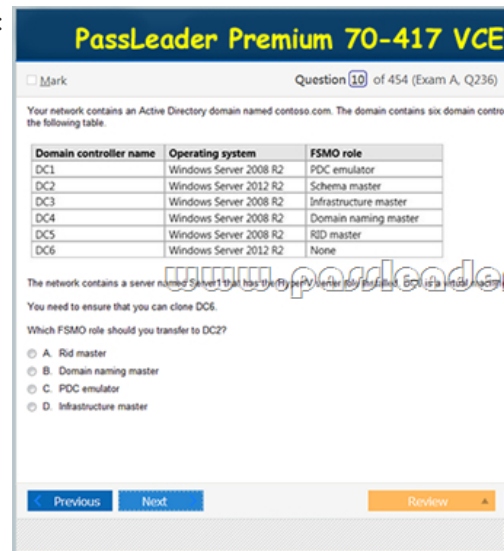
PassLeader Premium 70-417 VCE

Mark

Question 10 of 454 (Exam A, Q236)

Your network contains an Active Directory domain named contoso.com. The domain contains six domain contro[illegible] the following table.

| Domain controller name | Operating system | FSMO role |
|---|---|---|
| DC1 | Windows Server 2008 R2 | PDC emulator |
| DC2 | Windows Server 2012 R2 | Schema master |
| DC3 | Windows Server 2008 R2 | Infrastructure master |
| DC4 | Windows Server 2008 R2 | Domain naming master |
| DC5 | Windows Server 2008 R2 | RID master |
| DC6 | Windows Server 2012 R2 | None |

The network contains a server named Server1 that has the Hyper-V server role installed. DC6 is a virtual machi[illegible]

www.passleade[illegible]

You need to ensure that you can clone DC6.

Which FSMO role should you transfer to DC2?

A. Rid master

B. Domain naming master

C. PDC emulator

D. Infrastructure master

Previous

Next

Review